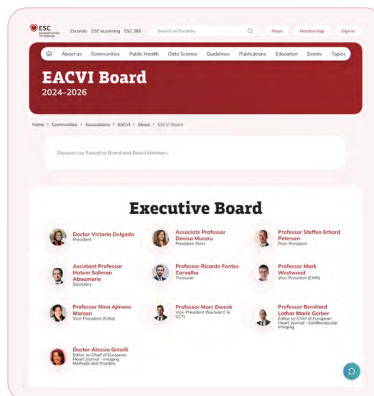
ESC European Society of Cardiology

Escardio ESC eLearning ESC 365 Search on Escardio News Membership Sign in

About us Communities Public Health Data Science Guidelines Publications Education Events Topics

EACVI Board
2024–2026

Home > Communities > Associations > EACVI > About > EACVI Board

Discover our Executive Board and Board Members

Executive Board

Doctor Victoria Delgado
President

Associate Professor Denisa Muraru
President-Elect

Professor Steffen Erhard Petersen
Past-President

Assistant Professor Hatem Soliman Aboumarie
Secretary

Professor Ricardo Fontes Carvalho
Treasurer

Professor Mark Westwood
Vice-President (CMR)

Professor Nina Ajmone Marsan
Vice-President (Echo)

Professor Marc Dweck
Vice-President (Nuclear C & CCT)

Professor Bernhard Lothar Marie Gerber
Editor-in-Chief of European Heart Journal - Cardiovascular Imaging

Doctor Alessia Gimelli
Editor-in-Chief of European Heart Journal - Imaging Methods and Practice